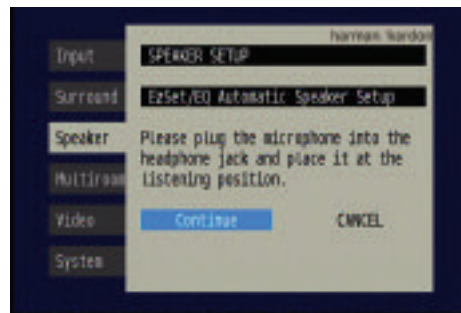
harman/kardon

Input

Surround

Speaker

Multiroom

Video

System

SPEAKER SETUP

EzSet/EQ Automatic Speaker Setup

Please plug the microphone into the headphone jack and place it at the listening position.

Continue

CANCEL